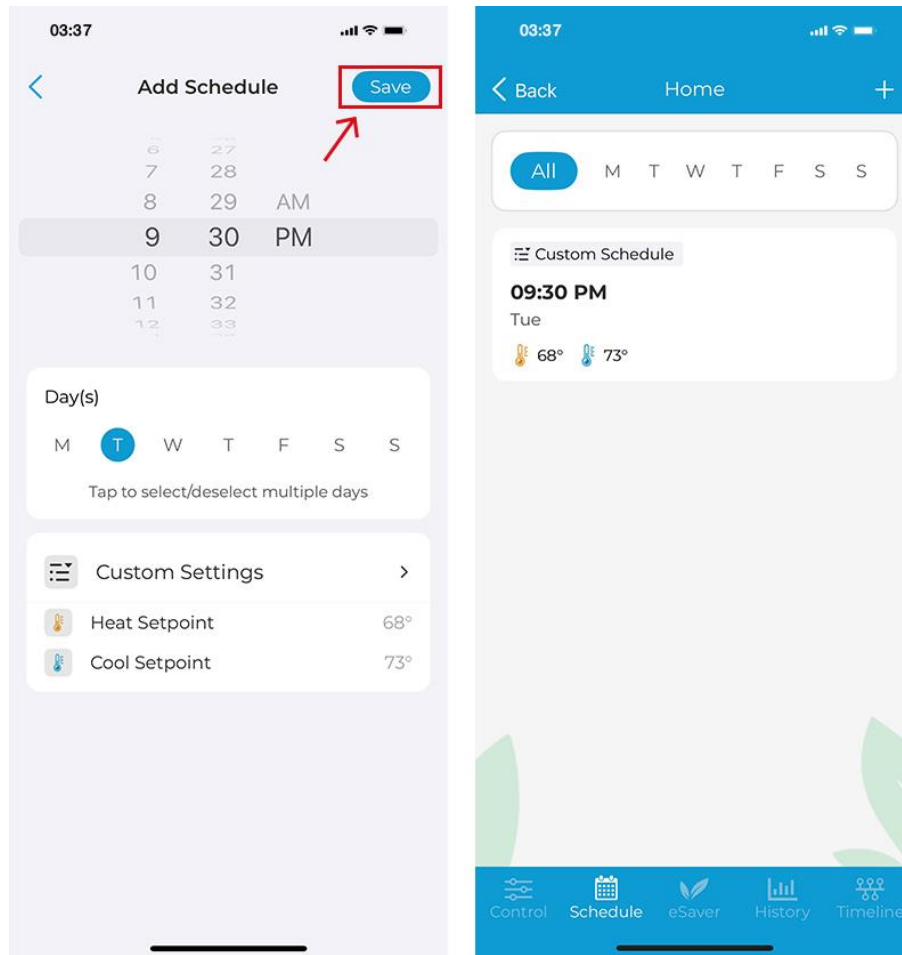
03:37

Add Schedule

Save

6 27
7 28
8 29 AM
9 30 PM
10 31
11 32
12 33

Day(s)

M T W T F S S

Tap to select/deselect multiple days

Custom Settings

Heat Setpoint 68°

Cool Setpoint 73°

03:37

Back Home +

All M T W T F S S

Custom Schedule

09:30 PM

Tue

68° 73°

Control Schedule eSaver History Timeline